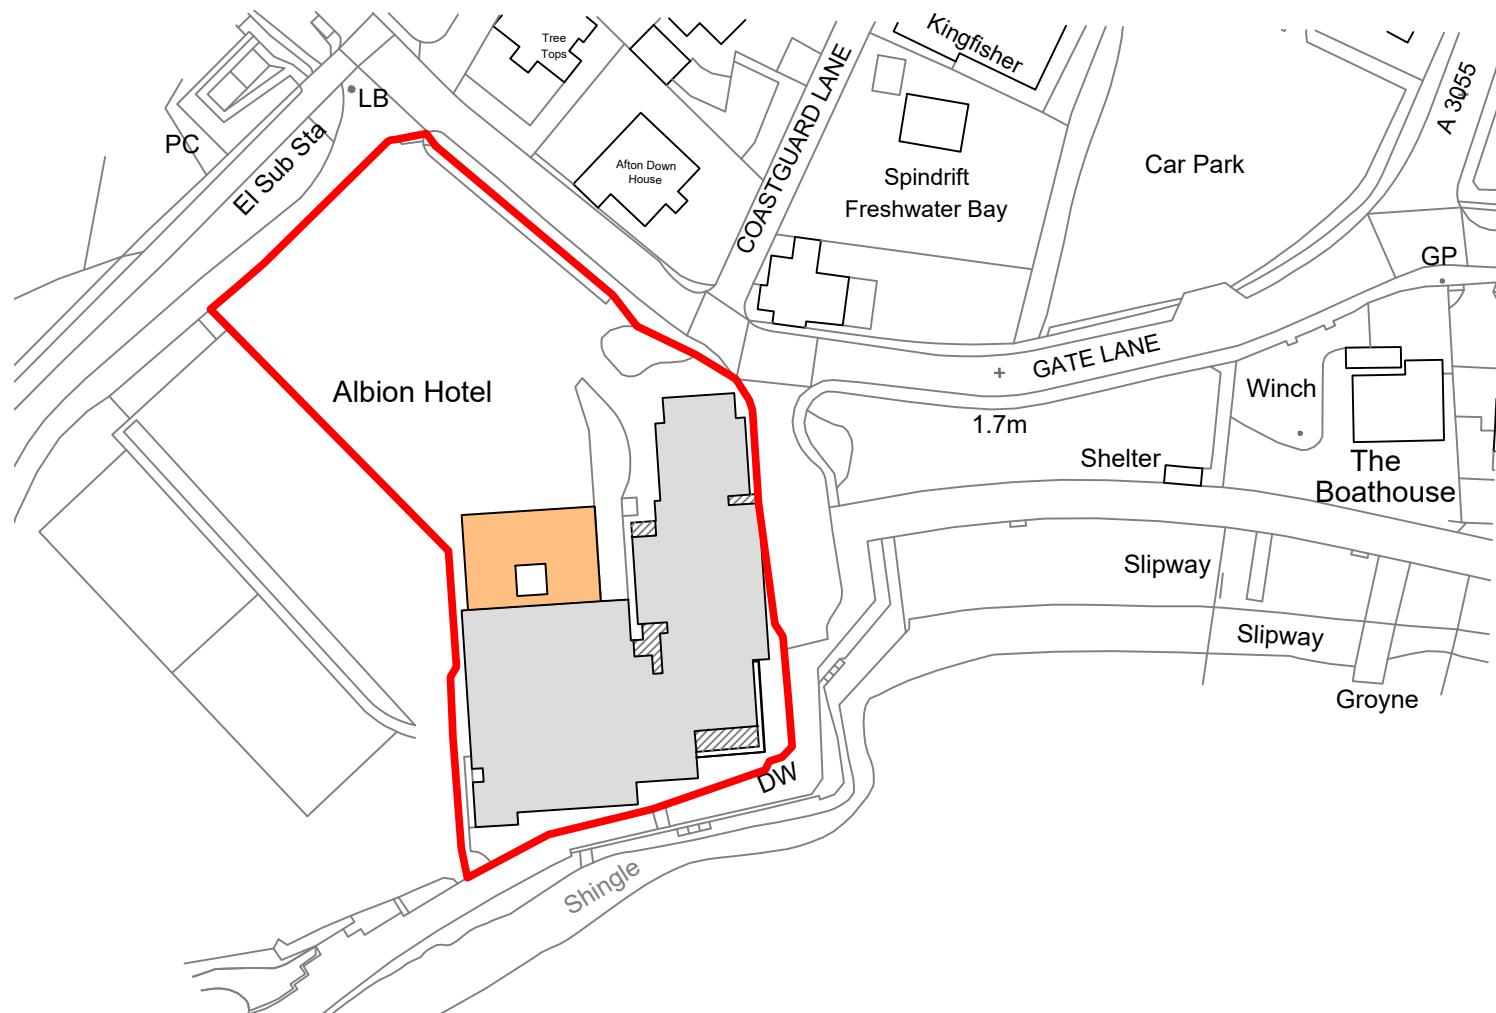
Tree Tops
Kingfisher
A 3055
PC
LB
El Sub Sta
Afton Down House
COASTGUARD LANE
Spindrift
Freshwater Bay
Car Park
GP
GATE LANE
Albion Hotel
1.7m
Winch
Shelter
The Boathouse
Slipway
Slipway
Groyne
DW
Shingle